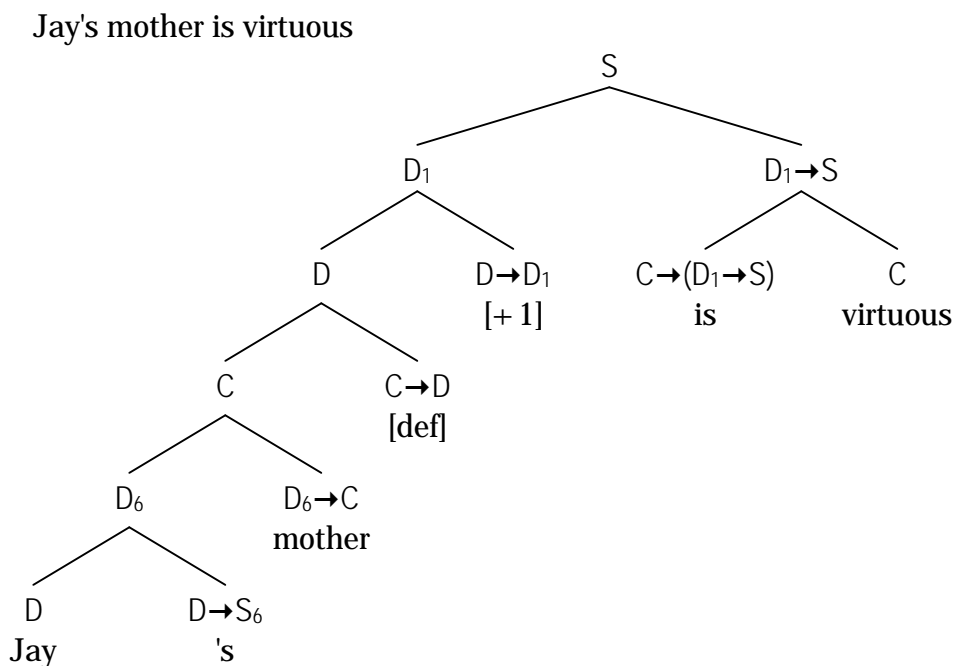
Jay's mother is virtuous

S

$D_1$ $D_1 \rightarrow S$

D $D \rightarrow D_1$
[+ 1]

$C \rightarrow (D_1 \rightarrow S)$
is

C
virtuous

C $C \rightarrow D$
[def]

$D_6$ $D_6 \rightarrow C$
mother

D
Jay

$D \rightarrow S_6$
's